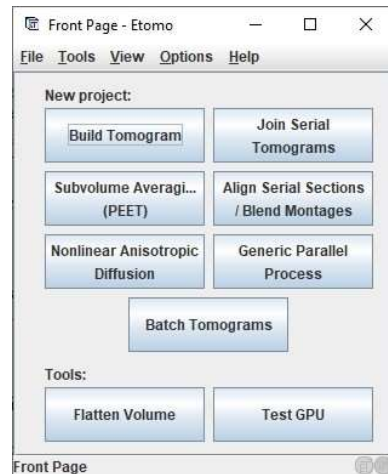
Front Page - Etomo

File Tools View Options Help

New project:

Build Tomogram

Join Serial Tomograms

Subvolume Averagi... (PEET)

Align Serial Sections / Blend Montages

Nonlinear Anisotropic Diffusion

Generic Parallel Process

Batch Tomograms

Tools:

Flatten Volume

Test GPU

Front Page